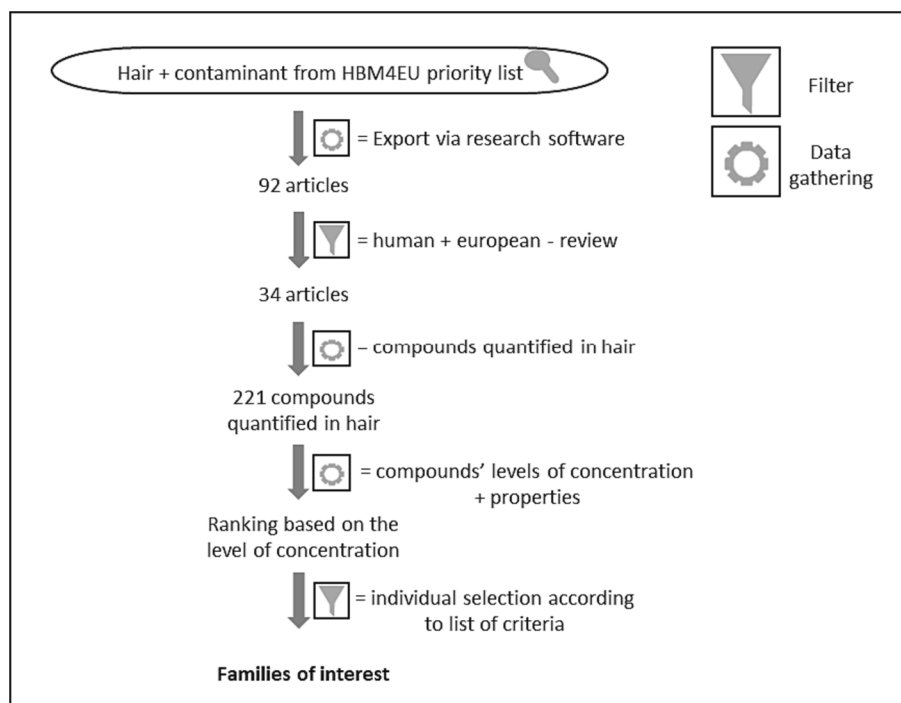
Hair + contaminant from HBM4EU priority list

Filter

Data gathering

= Export via research software

92 articles

= human + european - review

34 articles

– compounds quantified in hair

221 compounds quantified in hair

= compounds' levels of concentration + properties

Ranking based on the level of concentration

= individual selection according to list of criteria

**Families of interest**